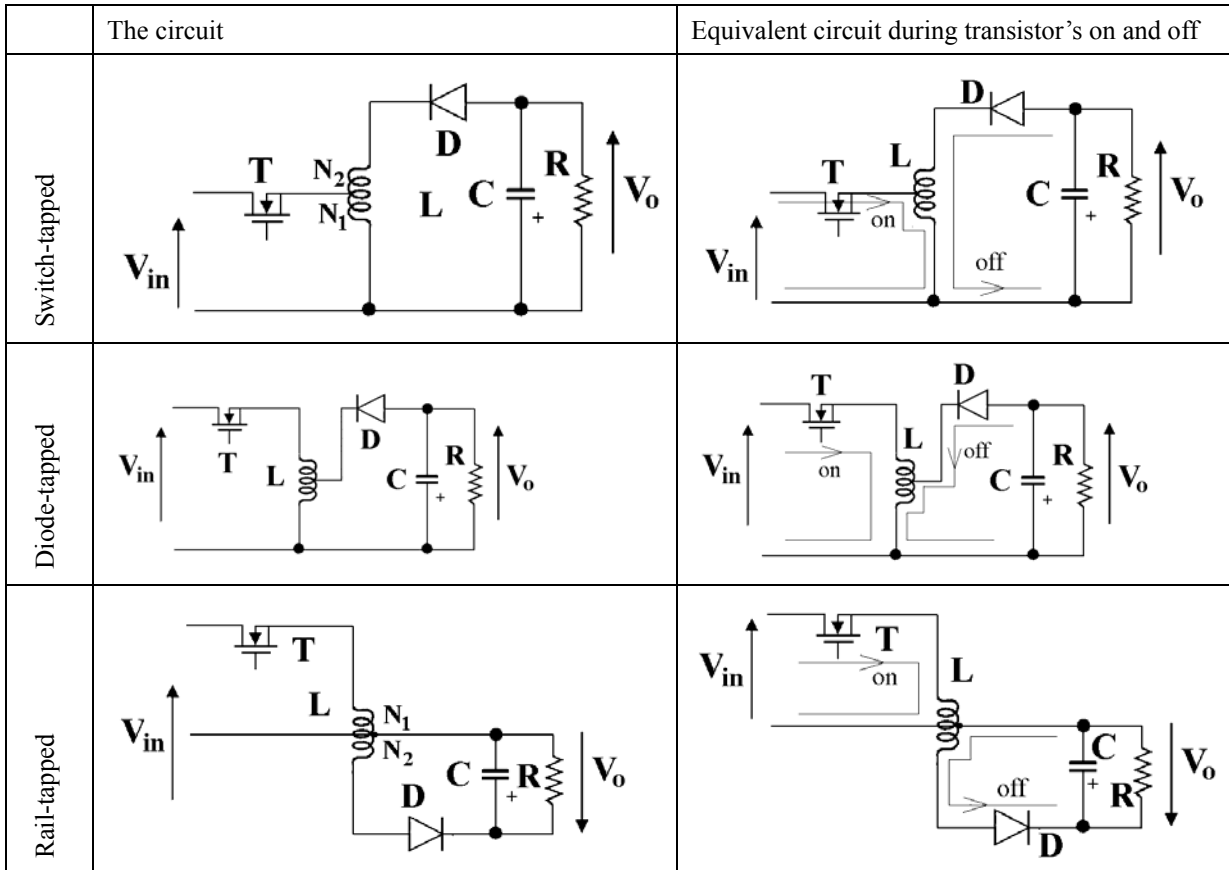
| | The circuit | Equivalent circuit during transistor's on and off |
|---|---|---|
| Switch-tapped | D T $N_2$ $N_1$ L C + R $V_o$ $V_{in}$ | D T L C + R $V_o$ on off $V_{in}$ |
| Diode-tapped | $V_{in}$ T L D C + R $V_o$ | T D $V_{in}$ on L off C + R $V_o$ |
| Rail-tapped | T L $V_{in}$ $N_1$ $N_2$ C + R $V_o$ D | $V_{in}$ T on L C + R $V_o$ off D |